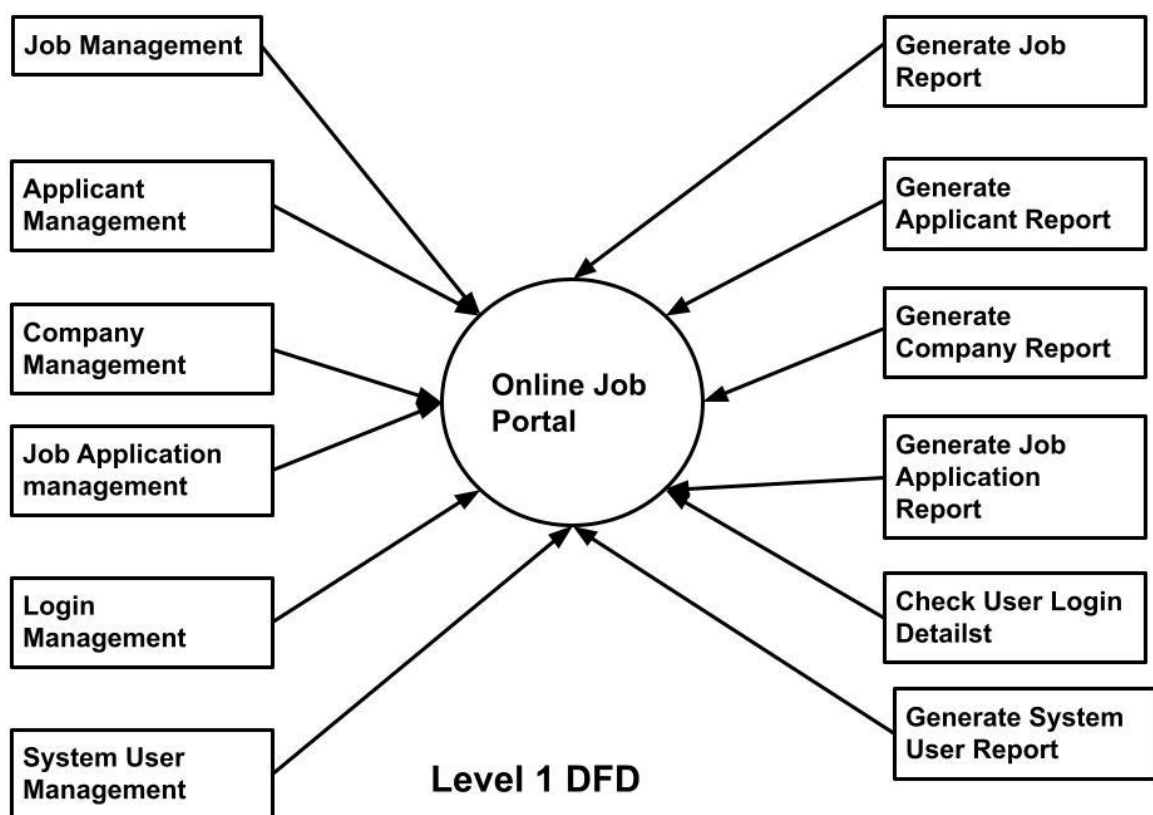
Job Management

Applicant Management

Company Management

Job Application management

Login Management

System User Management

Online Job Portal

Generate Job Report

Generate Applicant Report

Generate Company Report

Generate Job Application Report

Check User Login Detailst

Generate System User Report

Level 1 DFD